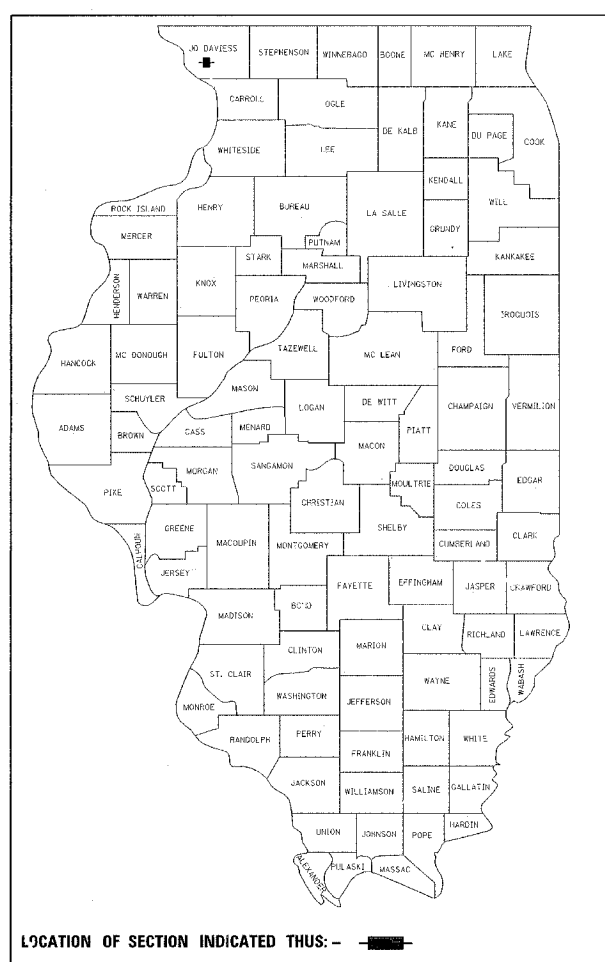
JO DAVIESS STEPHENSON WINNEBAGO BOONE MC HENRY LAKE
CARROLL OGLE
DE KALB KANE DU PAGE COOK
WHITESIDE LEE
KENDALL
ROCK ISLAND HENRY BUREAU LA SALLE WILL
MERCER GRUNDY
PUTNAM
STARK MARSHALL KANKAKEE
HENDERSON WARREN KNOX
LIVINGSTON
PEORIA WOODFORD IROQUOIS
HANCOCK MC DONOUGH FULTON TAZEWELL MC LEAN FORD
MASON
SCHUYLER
ADAMS LOGAN DE WITT CHAMPAIGN VERMILION
BROWN CASS MENARD PIATT
MACON
MORGAN SANGAMON DOUGLAS
PIKE SCOTT MOULTRIE EDGAR
CHRISTIAN COLES
GREENE SHELBY
MACOUPIN CLARK
CALHOUN MONTGOMERY CUMBERLAND
JERSEY
FAYETTE EFFINGHAM JASPER CRAWFORD
BOND
MADISON
CLAY
RICHLAND LAWRENCE
CLINTON MARION
ST. CLAIR WABASH
WAYNE EDWARDS
WASHINGTON
MONROE JEFFERSON
RANDOLPH PERRY HAMILTON WHITE
FRANKLIN
JACKSON WILLIAMSON SALINE GALLATIN
HARDIN
UNION JOHNSON POPE
ALEXANDER PULASKI MASSAC

LOCATION OF SECTION INDICATED THUS: -